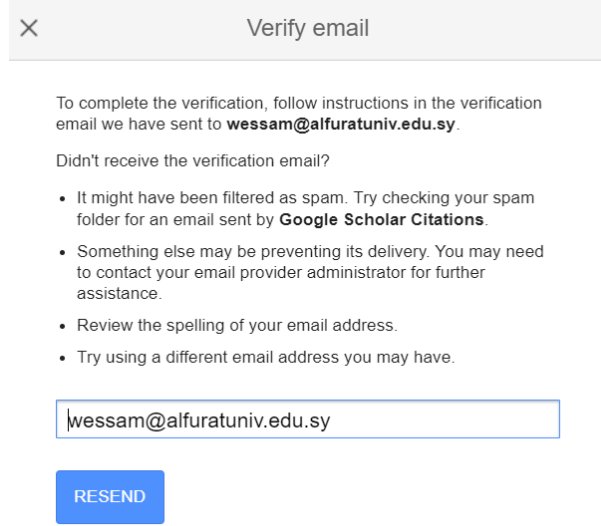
× Verify email

To complete the verification, follow instructions in the verification email we have sent to **wessam@alfuratuniv.edu.sy**.

Didn't receive the verification email?

- It might have been filtered as spam. Try checking your spam folder for an email sent by **Google Scholar Citations**.
- Something else may be preventing its delivery. You may need to contact your email provider administrator for further assistance.
- Review the spelling of your email address.
- Try using a different email address you may have.

wessam@alfuratuniv.edu.sy

RESEND